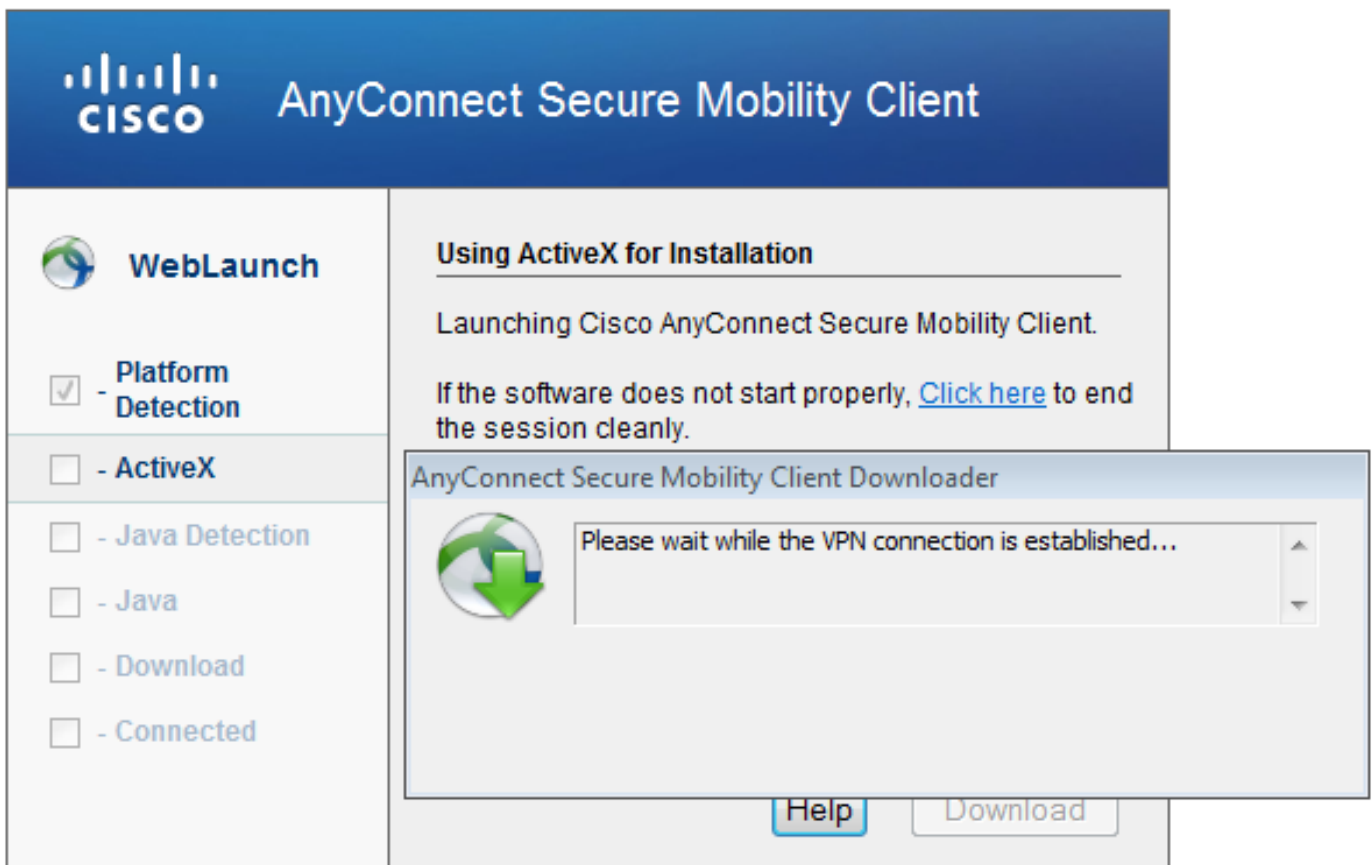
cisco AnyConnect Secure Mobility Client

WebLaunch

- Platform Detection

- ActiveX

- Java Detection

- Java

- Download

- Connected

Using ActiveX for Installation

Launching Cisco AnyConnect Secure Mobility Client.

If the software does not start properly, Click here to end the session cleanly.

AnyConnect Secure Mobility Client Downloader

Please wait while the VPN connection is established...

Help

Download